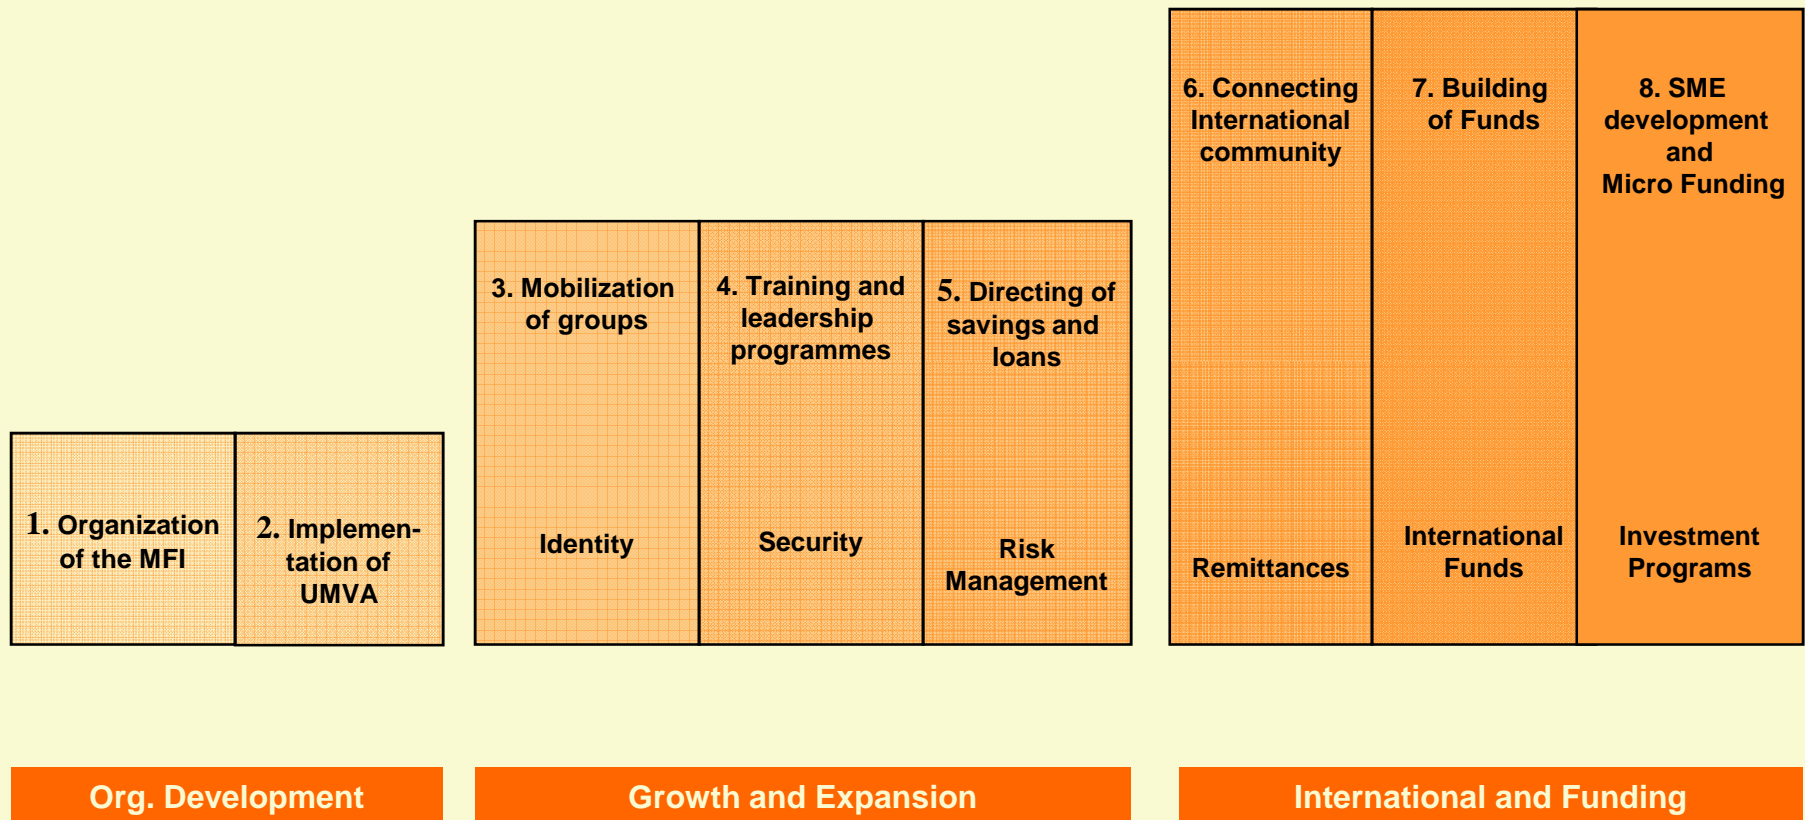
6. Connecting International community

Remittances

7. Building of Funds

International Funds

8. SME development and Micro Funding

Investment Programs

3. Mobilization of groups

Identity

4. Training and leadership programmes

Security

5. Directing of savings and loans

Risk Management

1. Organization of the MFI

2. Implementation of UMVA

Org. Development

Growth and Expansion

International and Funding